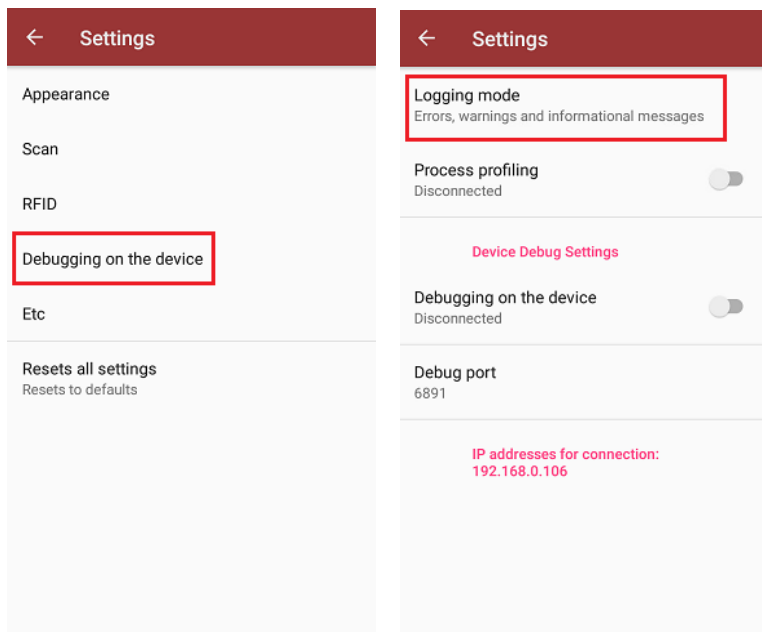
Settings

Appearance

Scan

RFID

Debugging on the device

Etc

Resets all settings
Resets to defaults

Settings

Logging mode
Errors, warnings and informational messages

Process profiling
Disconnected

Device Debug Settings

Debugging on the device
Disconnected

Debug port
6891

IP addresses for connection:
192.168.0.106